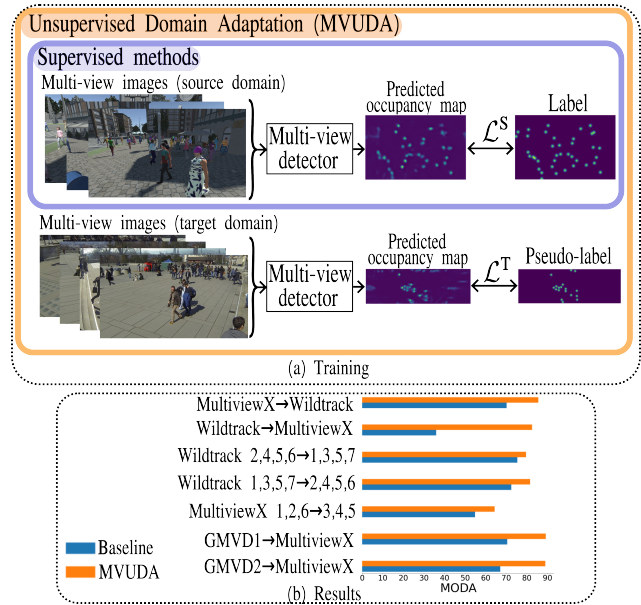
Unsupervised Domain Adaptation (MVUDA)

Supervised methods

Multi-view images (source domain)

Multi-view detector

Predicted occupancy map

$\mathcal{L}^{\mathrm{S}}$

Label

Multi-view images (target domain)

Multi-view detector

Predicted occupancy map

$\mathcal{L}^{\mathrm{T}}$

Pseudo-label

(a) Training

MultiviewX→Wildtrack

Wildtrack→MultiviewX

Wildtrack 2,4,5,6→1,3,5,7

Wildtrack 1,3,5,7→2,4,5,6

MultiviewX 1,2,6→3,4,5

GMVD1→MultiviewX

GMVD2→MultiviewX

Baseline

MVUDA

0 10 20 30 40 50 60 70 80 90

MODA

(b) Results